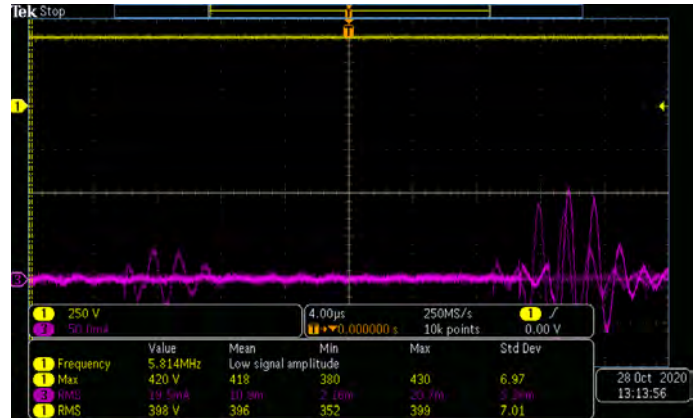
Tek Stop

T

1

3

1 250 V
3 50.0mA

4.00µs 250MS/s
T▸▾0.000000 s 10k points

1 ∫ 0.00 V

| | Value | Mean | Min | Max | Std Dev |
|---|---|---|---|---|---|
| 1 Frequency | 5.814MHz | Low signal amplitude | | | |
| 1 Max | 420 V | 418 | 380 | 430 | 6.97 |
| 3 RMS | 19.5mA | 10.8m | 2.16m | 20.7m | 5.3m |
| 1 RMS | 398 V | 396 | 352 | 399 | 7.01 |

28 Oct 2020
13:13:56